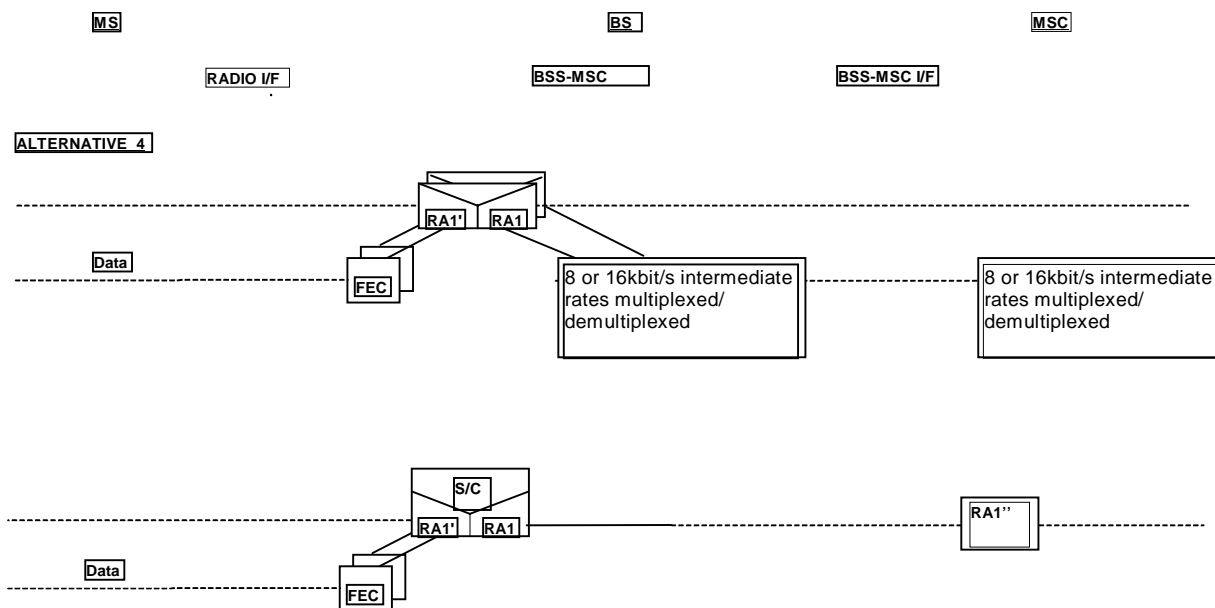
MS

BS

MSC

RADIO I/F

BSS-MSC

BSS-MSC I/F

ALTERNATIVE 4

RA1'

RA1

Data

FEC

8 or 16kbit/s intermediate rates multiplexed/ demultiplexed

8 or 16kbit/s intermediate rates multiplexed/ demultiplexed

S/C

RA1'

RA1

RA1''

Data

FEC